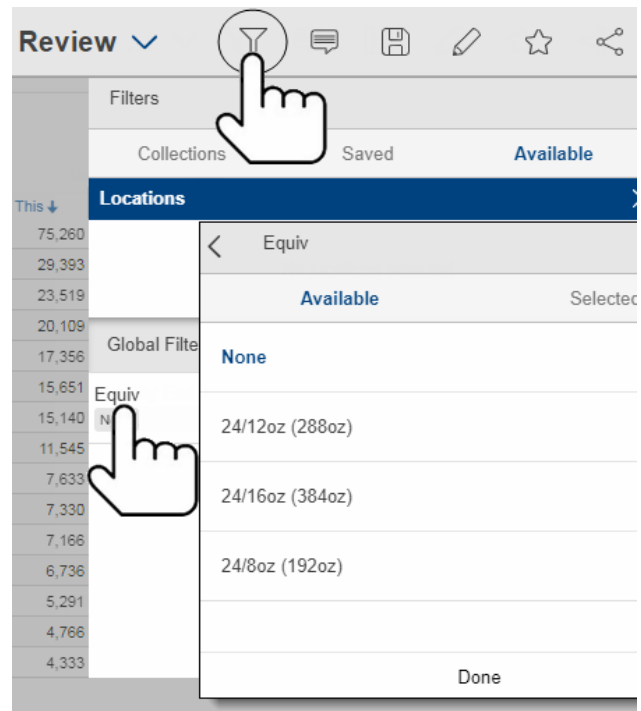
Review

Filters

Collections Saved Available

This ↓

Locations

75,260
29,393
23,519
20,109
17,356
15,651
15,140
11,545
7,633
7,330
7,166
6,736
5,291
4,766
4,333

Global Filte

Equiv

N

Equiv

Available Selecte

None

24/12oz (288oz)

24/16oz (384oz)

24/8oz (192oz)

Done